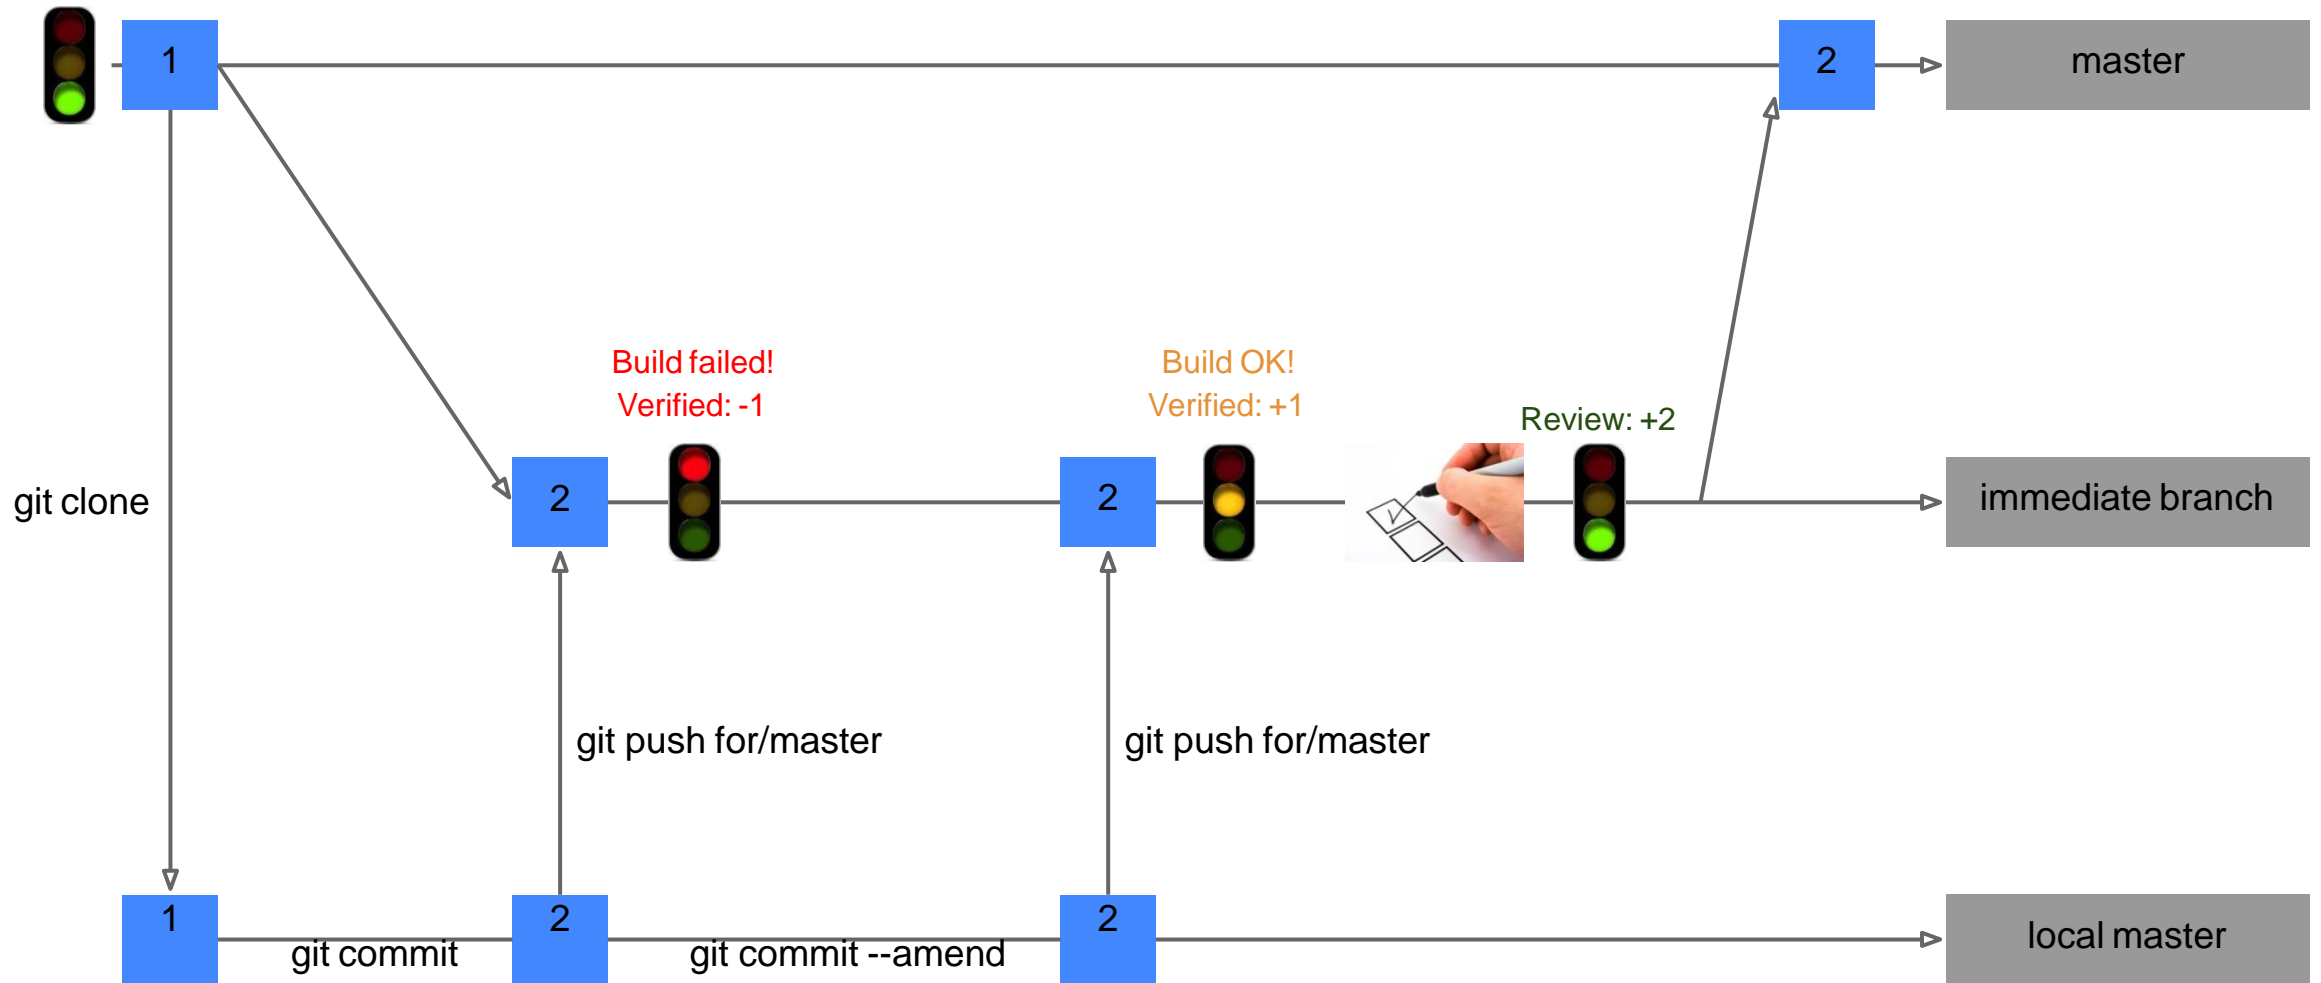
1

2

master

git clone

Build failed!
Verified: -1

2

Build OK!
Verified: +1

2

Review: +2

immediate branch

git push for/master

git push for/master

1

git commit

2

git commit --amend

2

local master